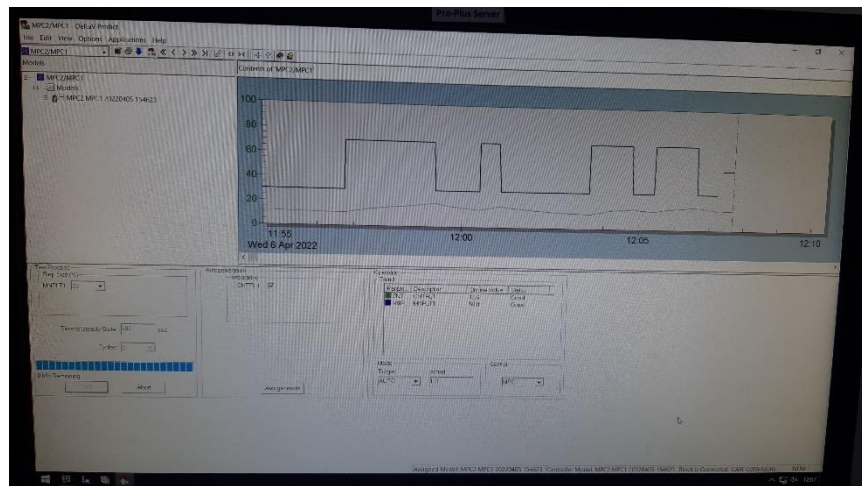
Pro-Plus Server

MPC2/MPC1 - DeltaV Predict

File Edit View Options Applications Help

MPC2/MPC1

Models

MPC2/MPC1
Models
MPC2 MPC1 /20220405 154623

Contents of MPC2/MPC1

100
80
60
40
20
0

11:55
Wed 6 Apr 2022

12:00

12:05

12:10

Test Process
Step Size (%)
MHPLT1 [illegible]

Time to Steady State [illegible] sec

Cycles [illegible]

0 Min Remaining

Abort

Autogeneration
Integration
SH7T1 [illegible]

Autogenerate

Operate
Tuned
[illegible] Description Online Value Status
SH7 SHT4CT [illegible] Good
HRP MHPLT1 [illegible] Good

Mode
Target Actual
AUTO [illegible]

Control
MPC

Assigned Model: MPC2 MPC1 20220405 154623 Controller Model: MPC1 MPC1 20220405 154623 Block is Connected CAN CONFIGURE NUM